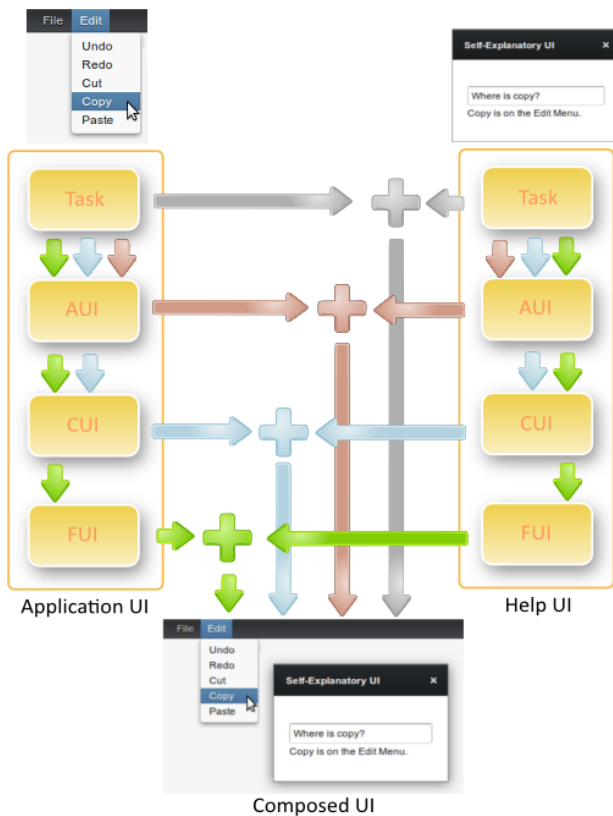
File Edit
Undo
Redo
Cut
Copy
Paste

Self-Explanatory UI ×
Where is copy?
Copy is on the Edit Menu.

Task
AUI
CUI
FUI

Task
AUI
CUI
FUI

Application UI

Help UI

File Edit
Undo
Redo
Cut
Copy
Paste

Self-Explanatory UI ×
Where is copy?
Copy is on the Edit Menu.

Composed UI